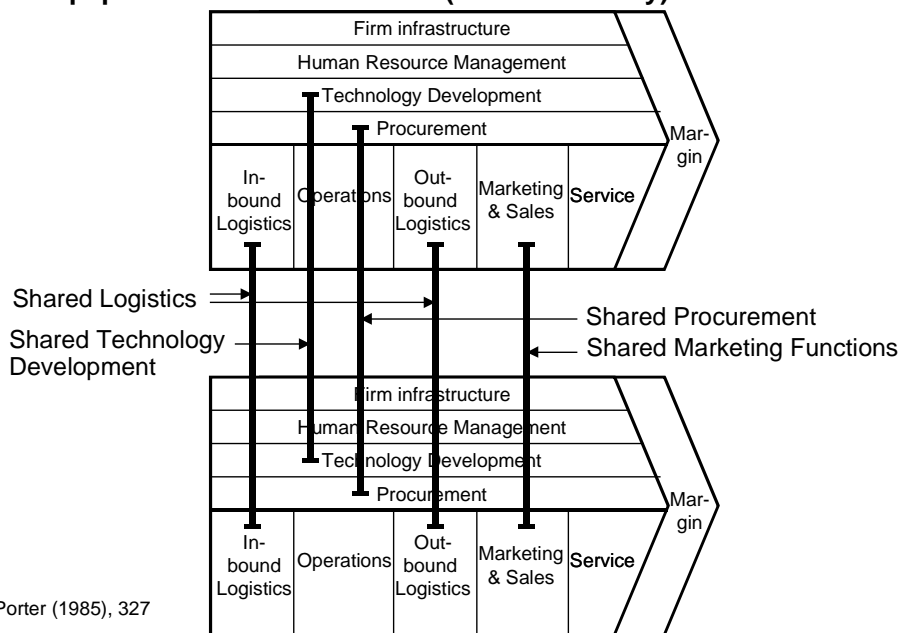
Firm infrastructure
Human Resource Management
Technology Development
Procurement
Margin
Inbound Logistics
Operations
Outbound Logistics
Marketing & Sales
Service

Shared Logistics
Shared Technology Development
Shared Procurement
Shared Marketing Functions

Firm infrastructure
Human Resource Management
Technology Development
Procurement
Margin
Inbound Logistics
Operations
Outbound Logistics
Marketing & Sales
Service

Porter (1985), 327